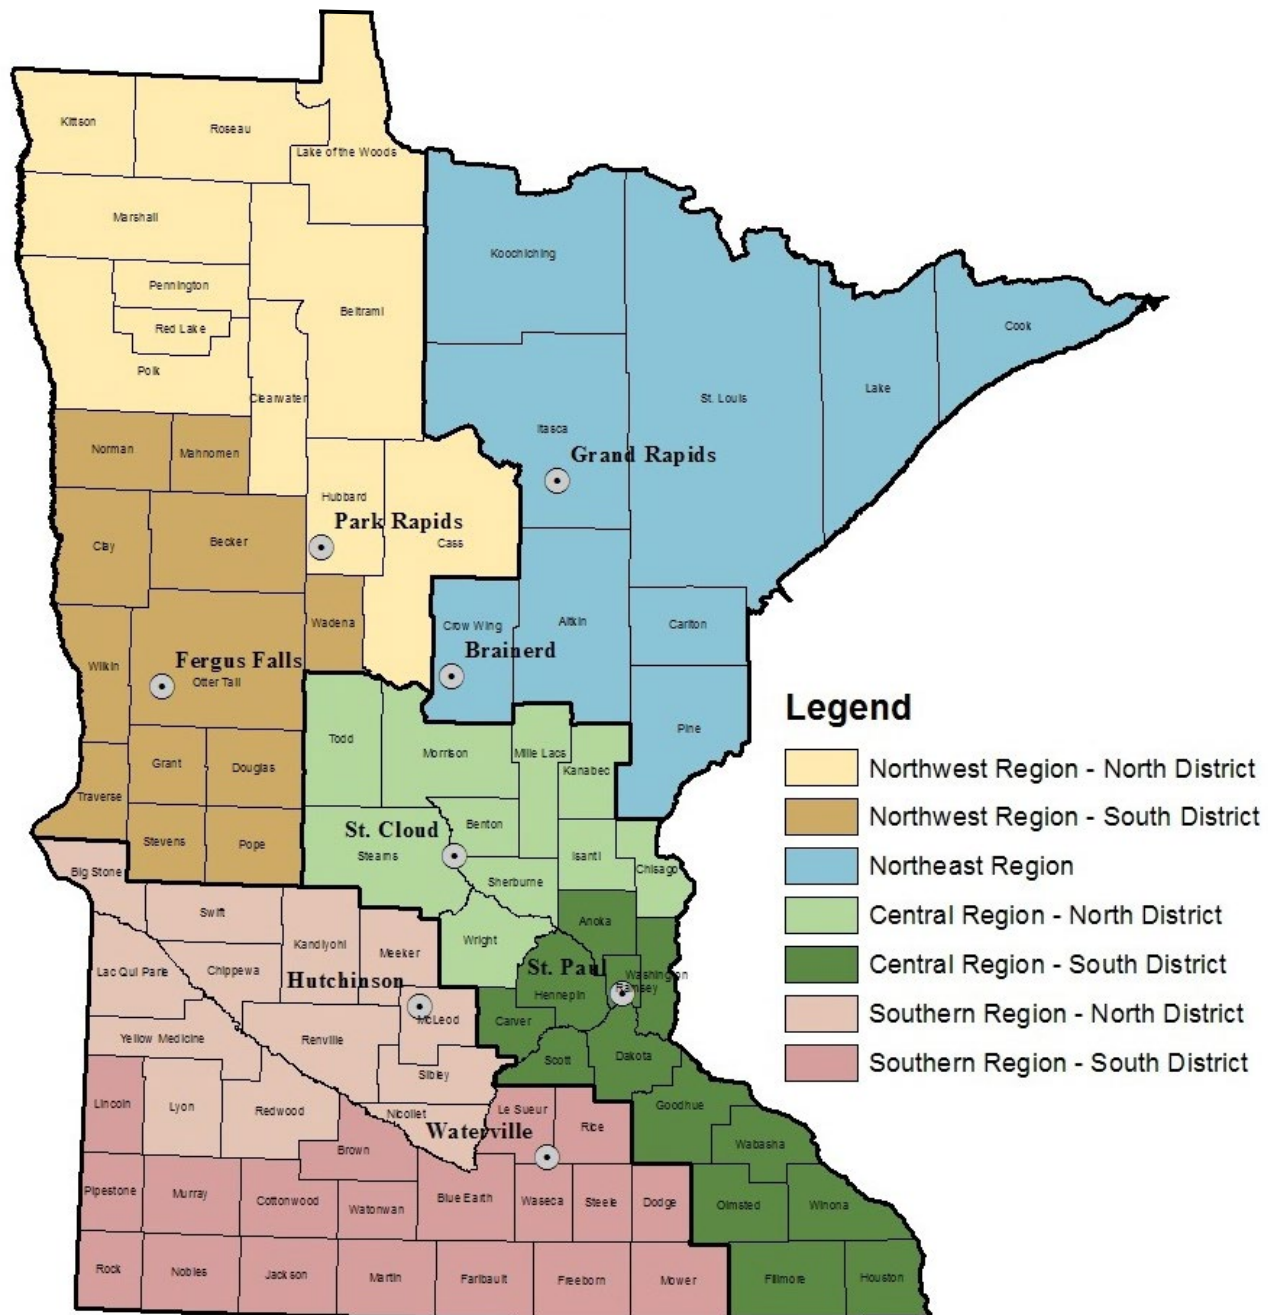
Kittson
Roseau
Lake of the Woods
Marshall
Pennington
Red Lake
Polk
Beltrami
Koochiching
Cook
Lake
St. Louis
Itasca
Grand Rapids
Clearwater
Norman
Mahnomen
Hubbard
Park Rapids
Cass
Clay
Becker
Wadena
Crow Wing
Aitkin
Carlton
Brainerd
Wilkin
Fergus Falls
Otter Tail
Pine
Todd
Morrison
Mille Lacs
Kanabec
Grant
Douglas
Traverse
St. Cloud
Benton
Stearns
Isanti
Stevens
Pope
Chisago
Sherburne
Big Stone
Swift
Anoka
Kandiyohi
Meeker
Wright
Lac Qui Parle
Chippewa
Hutchinson
St. Paul
Washington
Ramsey
Hennepin
McLeod
Carver
Yellow Medicine
Renville
Scott
Dakota
Sibley
Lincoln
Lyon
Redwood
Nicollet
Le Sueur
Goodhue
Rice
Waterville
Wabasha
Brown
Pipestone
Murray
Cottonwood
Watonwan
Blue Earth
Waseca
Steele
Dodge
Olmsted
Winona
Rock
Nobles
Jackson
Martin
Faribault
Freeborn
Mower
Fillmore
Houston

Legend
Northwest Region - North District
Northwest Region - South District
Northeast Region
Central Region - North District
Central Region - South District
Southern Region - North District
Southern Region - South District